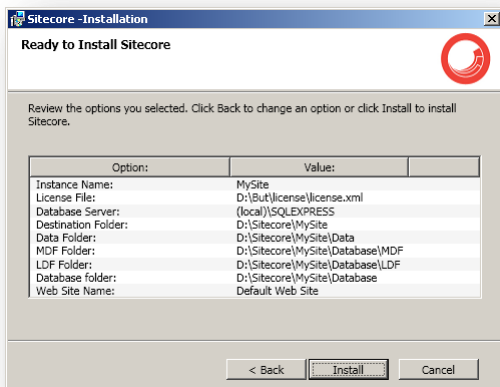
Sitecore -Installation

Ready to Install Sitecore

Review the options you selected. Click Back to change an option or click Install to install Sitecore.

| Option: | Value: |
|---|---|
| Instance Name: | MySite |
| License File: | D:\But\license\license.xml |
| Database Server: | (local)\SQLEXPRESS |
| Destination Folder: | D:\Sitecore\MySite |
| Data Folder: | D:\Sitecore\MySite\Data |
| MDF Folder: | D:\Sitecore\MySite\Database\MDF |
| LDF Folder: | D:\Sitecore\MySite\Database\LDF |
| Database folder: | D:\Sitecore\MySite\Database |
| Web Site Name: | Default Web Site |

< Back | Install | Cancel